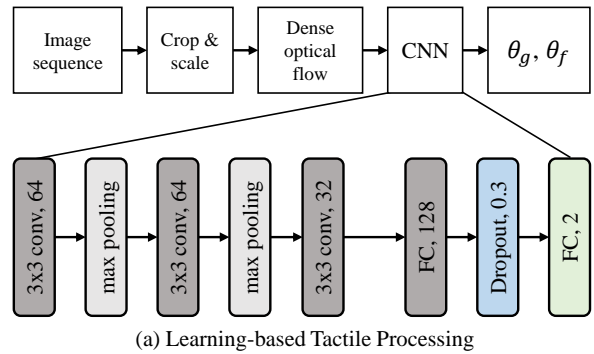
Image sequence

Crop & scale

Dense optical flow

CNN

$\theta_g, \theta_f$

3x3 conv, 64

max pooling

3x3 conv, 64

max pooling

3x3 conv, 32

FC, 128

Dropout, 0.3

FC, 2

(a) Learning-based Tactile Processing